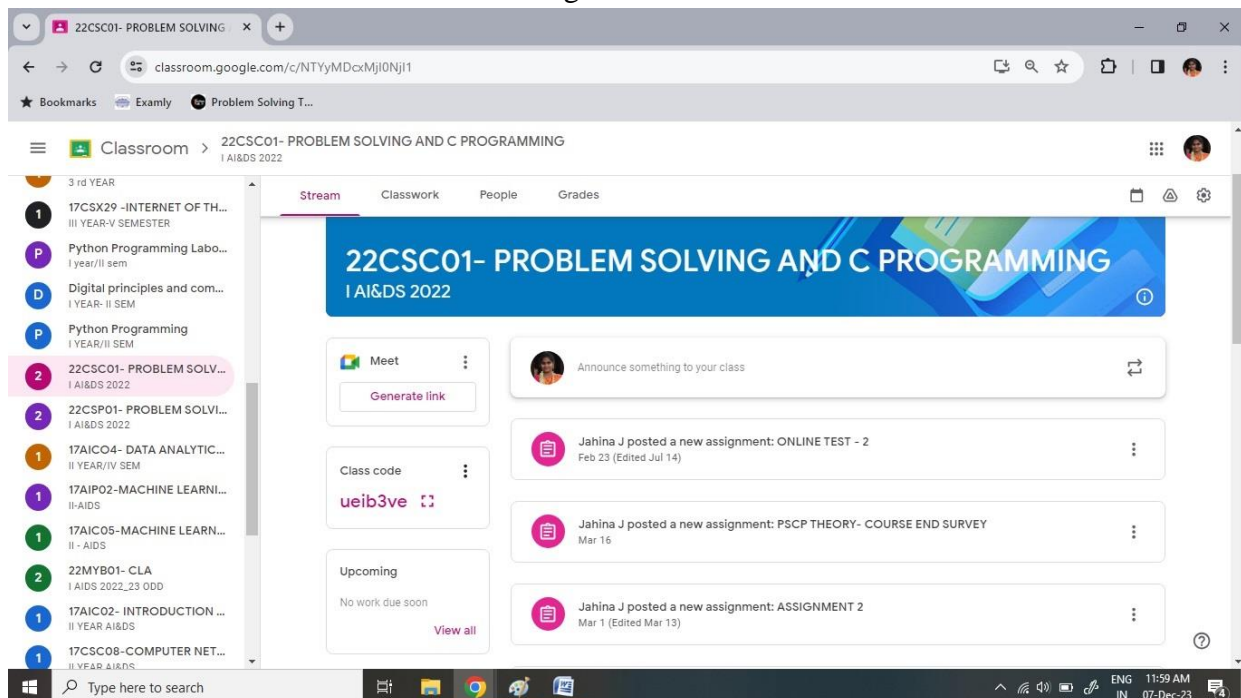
22CSC01- PROBLEM SOLVING ×

classroom.google.com/c/NTYyMDcxMjI0NjI1

Bookmarks Examly Problem Solving T...

Classroom > 22CSC01- PROBLEM SOLVING AND C PROGRAMMING
I AI&DS 2022

3 rd YEAR

17CSX29 -INTERNET OF TH...
III YEAR-V SEMESTER

Python Programming Labo...
I year/II sem

Digital principles and com...
I YEAR- II SEM

Python Programming
I YEAR/II SEM

22CSC01- PROBLEM SOLV...
I AI&DS 2022

22CSP01- PROBLEM SOLVI...
I AI&DS 2022

17AICO4- DATA ANALYTIC...
II YEAR/IV SEM

17AIP02-MACHINE LEARNI...
II-AIDS

17AIC05-MACHINE LEARN...
II - AIDS

22MYB01- CLA
I AIDS 2022_23 ODD

17AIC02- INTRODUCTION ...
II YEAR AI&DS

17CSC08-COMPUTER NET...
II YEAR AI&DS

Stream Classwork People Grades

22CSC01- PROBLEM SOLVING AND C PROGRAMMING
I AI&DS 2022

Meet
Generate link

Class code
ueib3ve

Upcoming
No work due soon
View all

Announce something to your class

Jahina J posted a new assignment: ONLINE TEST - 2
Feb 23 (Edited Jul 14)

Jahina J posted a new assignment: PSCP THEORY- COURSE END SURVEY
Mar 16

Jahina J posted a new assignment: ASSIGNMENT 2
Mar 1 (Edited Mar 13)

Type here to search

ENG IN 11:59 AM 07-Dec-23